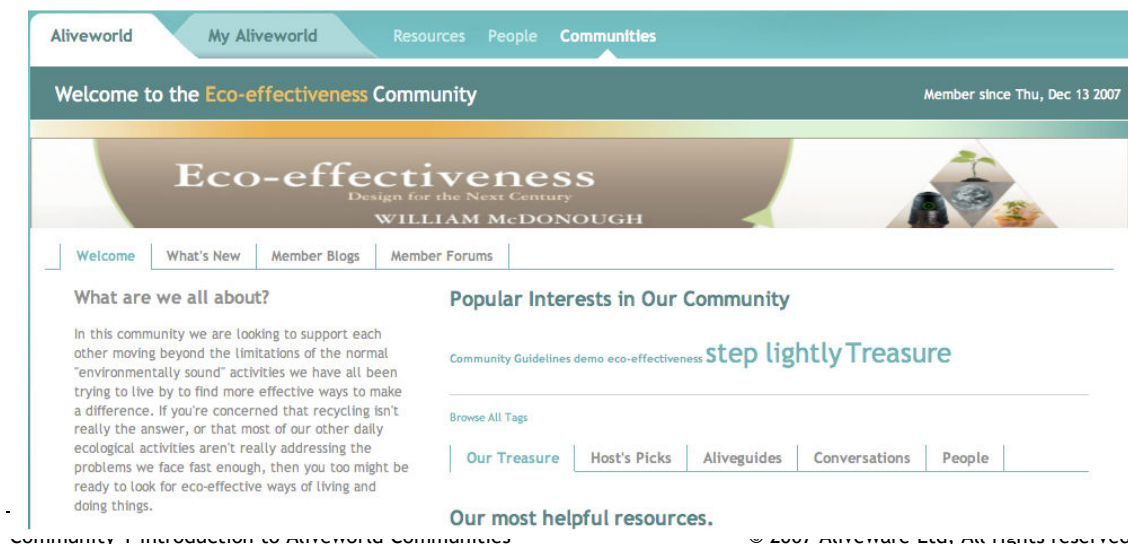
Aliveworld My Aliveworld Resources People Communities

Welcome to the Eco-effectiveness Community

Member since Thu, Dec 13 2007

Eco-effectiveness
Design for the Next Century
WILLIAM McDONOUGH

Welcome What's New Member Blogs Member Forums

What are we all about?

In this community we are looking to support each other moving beyond the limitations of the normal "environmentally sound" activities we have all been trying to live by to find more effective ways to make a difference. If you're concerned that recycling isn't really the answer, or that most of our other daily ecological activities aren't really addressing the problems we face fast enough, then you too might be ready to look for eco-effective ways of living and doing things.

Popular Interests in Our Community

Community Guidelines demo eco-effectiveness step lightly Treasure

Browse All Tags

Our Treasure Host's Picks Aliveguides Conversations People

Our most helpful resources.

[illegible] © 2007 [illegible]